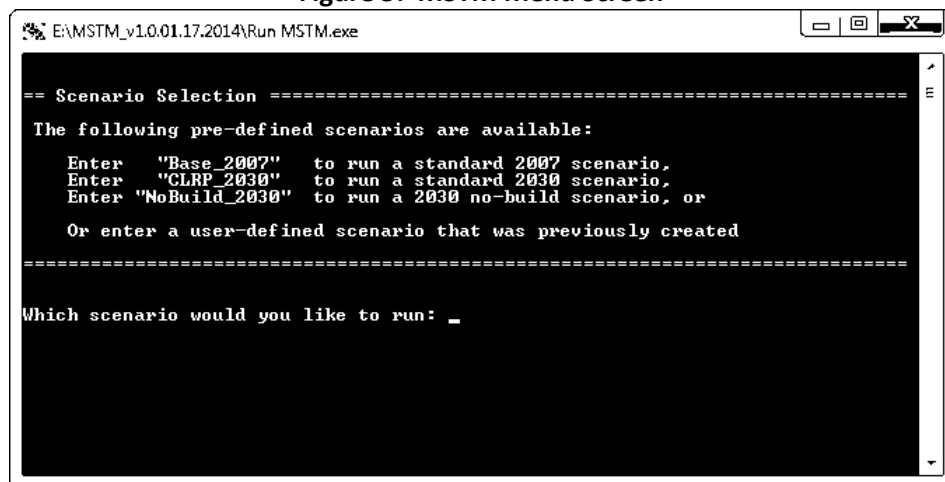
E:\MSTM_v1.0.01.17.2014\Run MSTM.exe

== Scenario Selection ==========================================================

The following pre-defined scenarios are available:

Enter "Base_2007" to run a standard 2007 scenario,
Enter "CLRP_2030" to run a standard 2030 scenario,
Enter "NoBuild_2030" to run a 2030 no-build scenario, or

Or enter a user-defined scenario that was previously created

================================================================================

Which scenario would you like to run: _